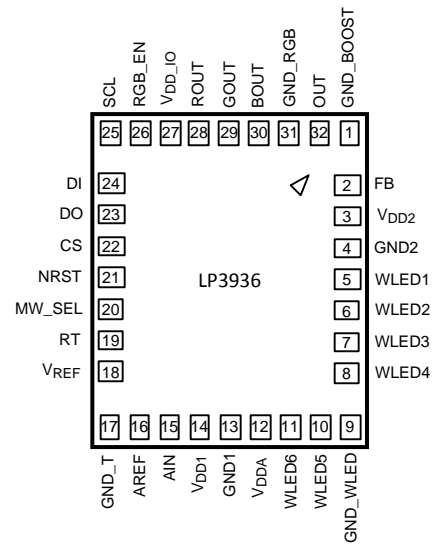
SCL 25
RGB_EN 26
$V_{DD}$_IO 27
ROUT 28
GOUT 29
BOUT 30
GND_RGB 31
OUT 32
GND_BOOST 1

DI 24
DO 23
CS 22
NRST 21
MW_SEL 20
RT 19
$V_{REF}$ 18

LP3936

2 FB
3 $V_{DD2}$
4 GND2
5 WLED1
6 WLED2
7 WLED3
8 WLED4

17 GND_T
16 AREF
15 AIN
14 $V_{DD1}$
13 GND1
12 $V_{DDA}$
11 WLED6
10 WLED5
9 GND_WLED